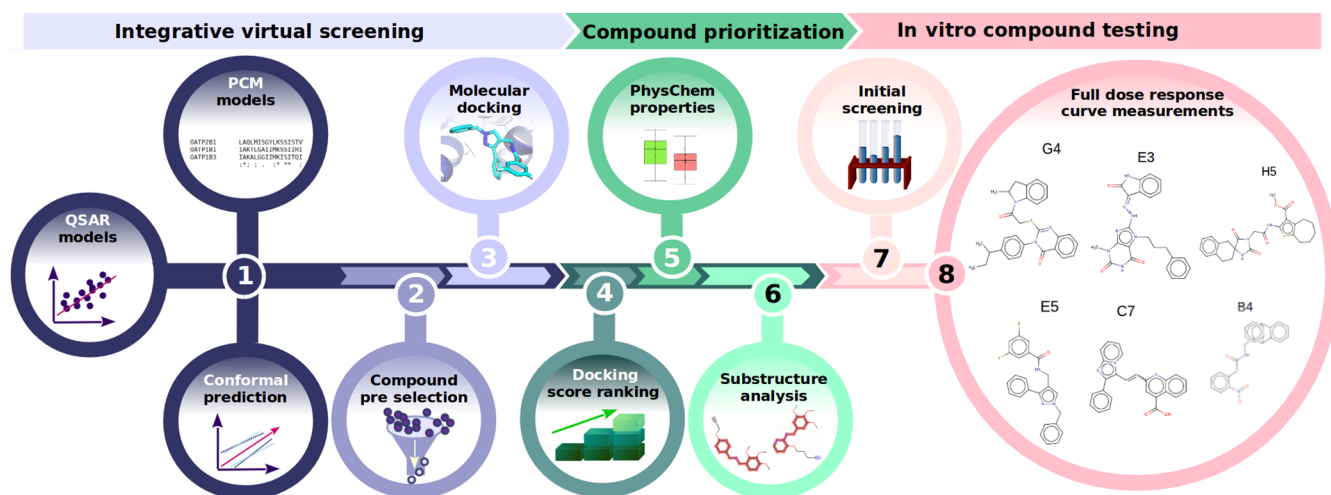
Integrative virtual screening
Compound prioritization
In vitro compound testing

QSAR models

PCM models

OATP2B1 LAQLMISGYLKSSISTV
OATP1B1 IAKTLGAIIMKSSIIHI
OATP1B3 IAKALGGIIMKISITGI
:*: : . :* ** :

Conformal prediction

1

Compound pre selection

2

Molecular docking

3

Docking score ranking

4

PhysChem properties

5

Substructure analysis

6

Initial screening

7

8

Full dose response curve measurements

G4
E3
H5
E5
C7
B4